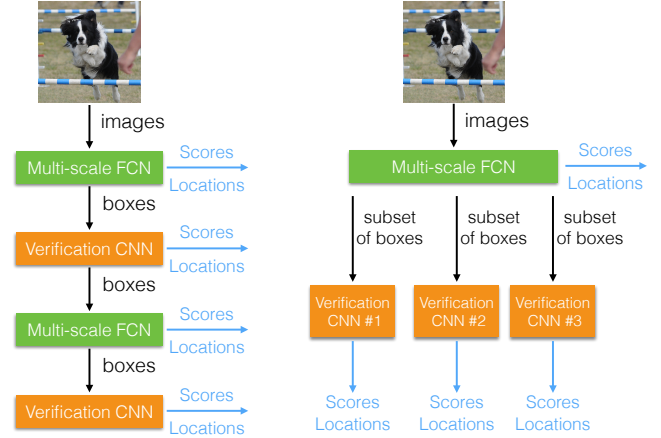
images

Multi-scale FCN

Scores

Locations

boxes

Verification CNN

Scores

Locations

boxes

Multi-scale FCN

Scores

Locations

boxes

Verification CNN

Scores

Locations

images

Multi-scale FCN

Scores

Locations

subset of boxes

subset of boxes

subset of boxes

Verification CNN #1

Verification CNN #2

Verification CNN #3

Scores Locations

Scores Locations

Scores Locations